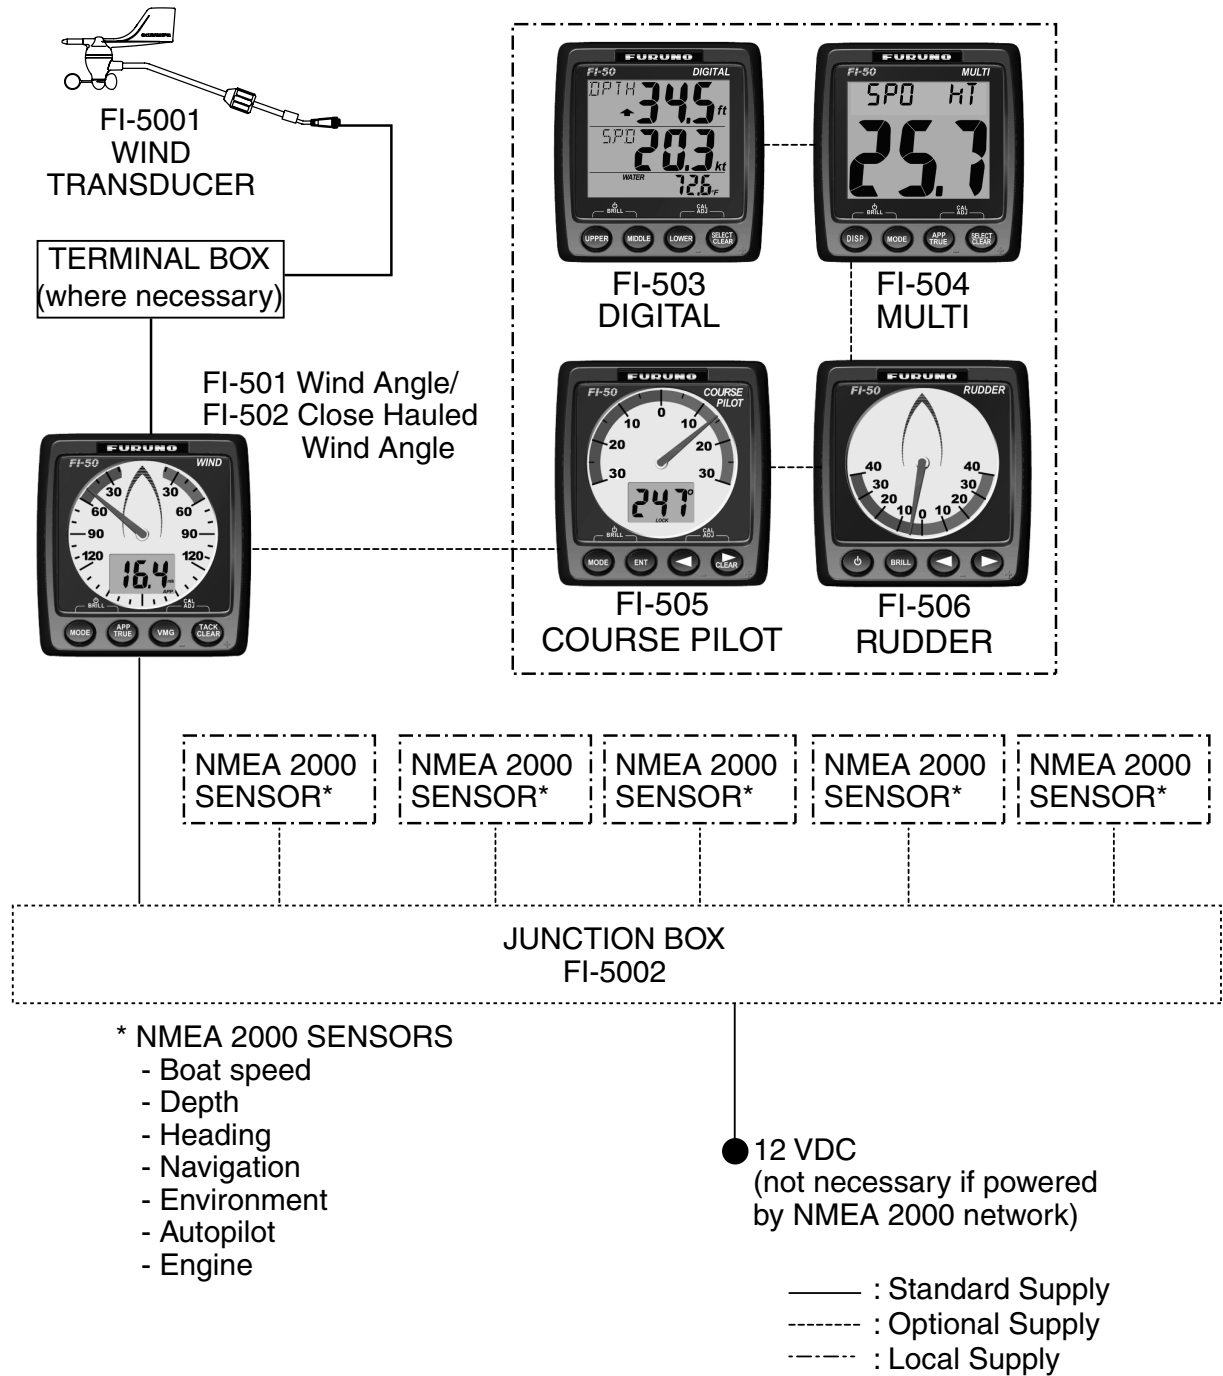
FI-5001
WIND
TRANSDUCER

TERMINAL BOX
(where necessary)

FURUNO
FI-50 DIGITAL
DPTH 34.5 ft
SPD 20.3 kt
WATER 72.6 °F
BRILL
CAL ADJ
UPPER MIDDLE LOWER SELECT CLEAR

FI-503
DIGITAL

FURUNO
FI-50 MULTI
SPD kT
25.7
BRILL
CAL ADJ
DISP MODE APP TRUE SELECT CLEAR

FI-504
MULTI

FI-501 Wind Angle/
FI-502 Close Hauled
Wind Angle

FURUNO
FI-50 WIND
30 30
60 60
90 90
120 120
16.4
BRILL
CAL ADJ
MODE APP TRUE VMG TACK CLEAR

FURUNO
FI-50 COURSE PILOT
0
10 10
20 20
30 30
247°
LOCK
BRILL
CAL ADJ
MODE ENT CLEAR

FI-505
COURSE PILOT

FURUNO
FI-50 RUDDER
40 40
30 30
20 20
10 0 10
BRILL

FI-506
RUDDER

NMEA 2000
SENSOR*

NMEA 2000
SENSOR*

NMEA 2000
SENSOR*

NMEA 2000
SENSOR*

NMEA 2000
SENSOR*

JUNCTION BOX
FI-5002

* NMEA 2000 SENSORS
- Boat speed
- Depth
- Heading
- Navigation
- Environment
- Autopilot
- Engine

12 VDC
(not necessary if powered by NMEA 2000 network)

: Standard Supply
: Optional Supply
: Local Supply